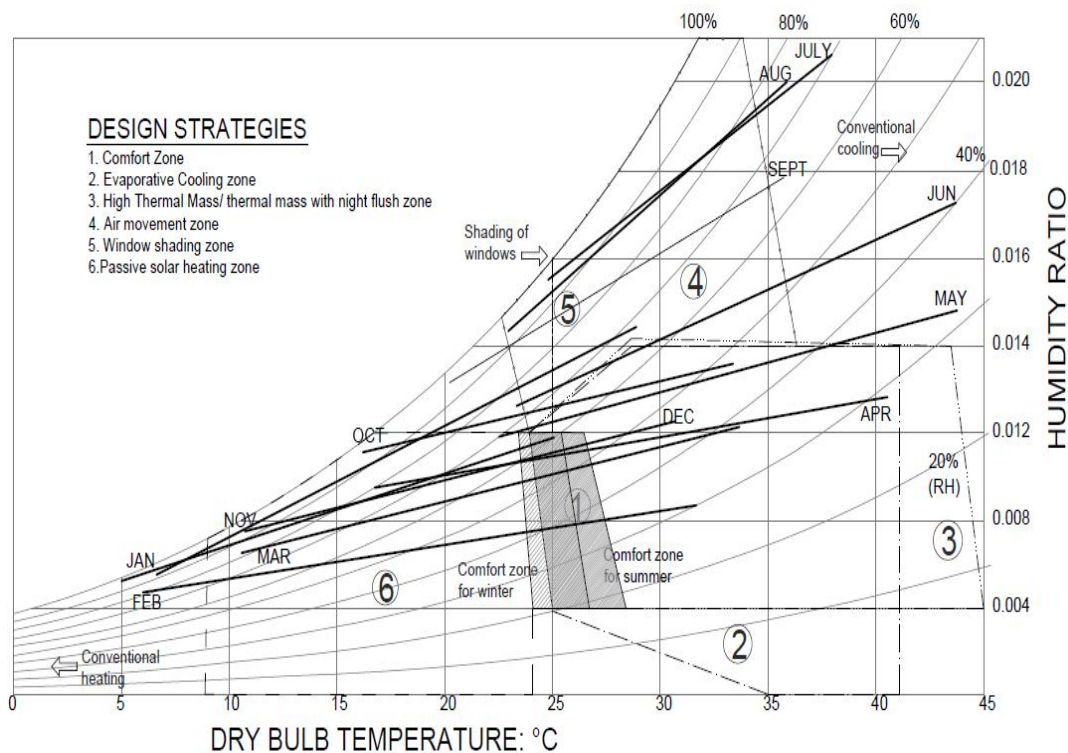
100%
80%
60%
JULY
AUG
0.020
DESIGN STRATEGIES
1. Comfort Zone
2. Evaporative Cooling zone
3. High Thermal Mass/ thermal mass with night flush zone
4. Air movement zone
5. Window shading zone
6.Passive solar heating zone
Conventional cooling
40%
SEPT
0.018
JUN
Shading of windows
0.016
4
5
MAY
0.014
OCT
DEC
APR
0.012
20% (RH)
HUMIDITY RATIO
1
NOV
0.008
JAN
MAR
Comfort zone for summer
3
Comfort zone for winter
6
FEB
0.004
2
Conventional heating
0
5
10
15
20
25
30
35
40
45
DRY BULB TEMPERATURE: °C